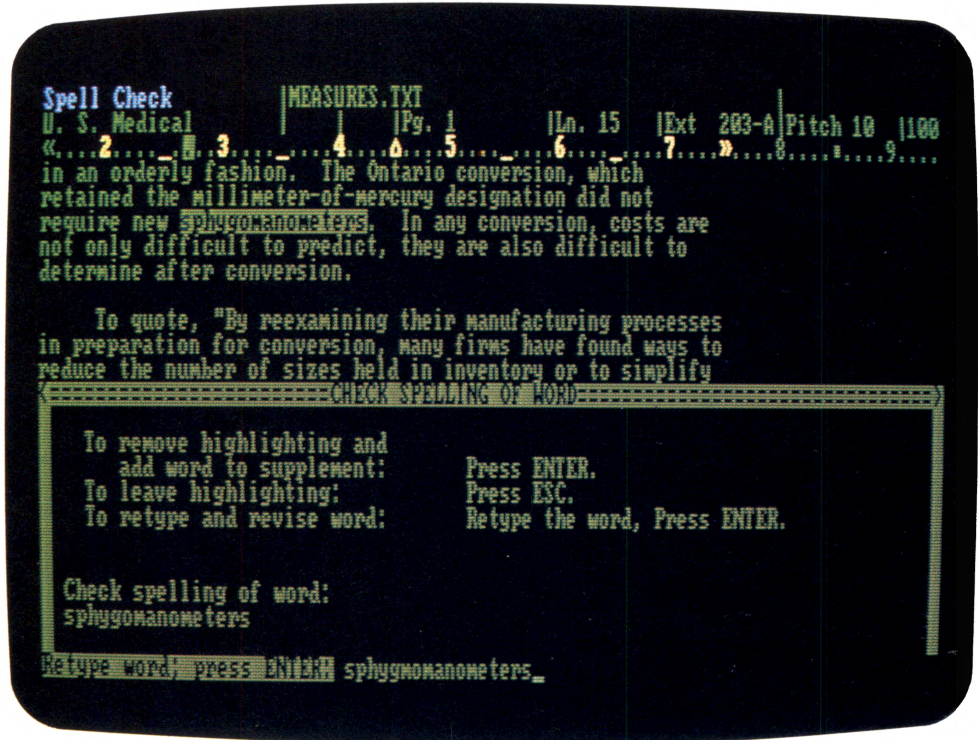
Spell Check |MEASURES.TXT
U. S. Medical | | |Pg. 1 |Ln. 15 |Ext 203-A|Pitch 10 |100
«....2..._..3..._....4....^....5...._....6...._....7....»....8........9....
in an orderly fashion. The Ontario conversion, which retained the millimeter-of-mercury designation did not require new sphygomanometers. In any conversion, costs are not only difficult to predict, they are also difficult to determine after conversion.

To quote, "By reexamining their manufacturing processes in preparation for conversion, many firms have found ways to reduce the number of sizes held in inventory or to simplify

CHECK SPELLING OF WORD

To remove highlighting and add word to supplement: Press ENTER.
To leave highlighting: Press ESC.
To retype and revise word: Retype the word, Press ENTER.

Check spelling of word:
sphygomanometers

Retype word; press ENTER: sphygmomanometers_